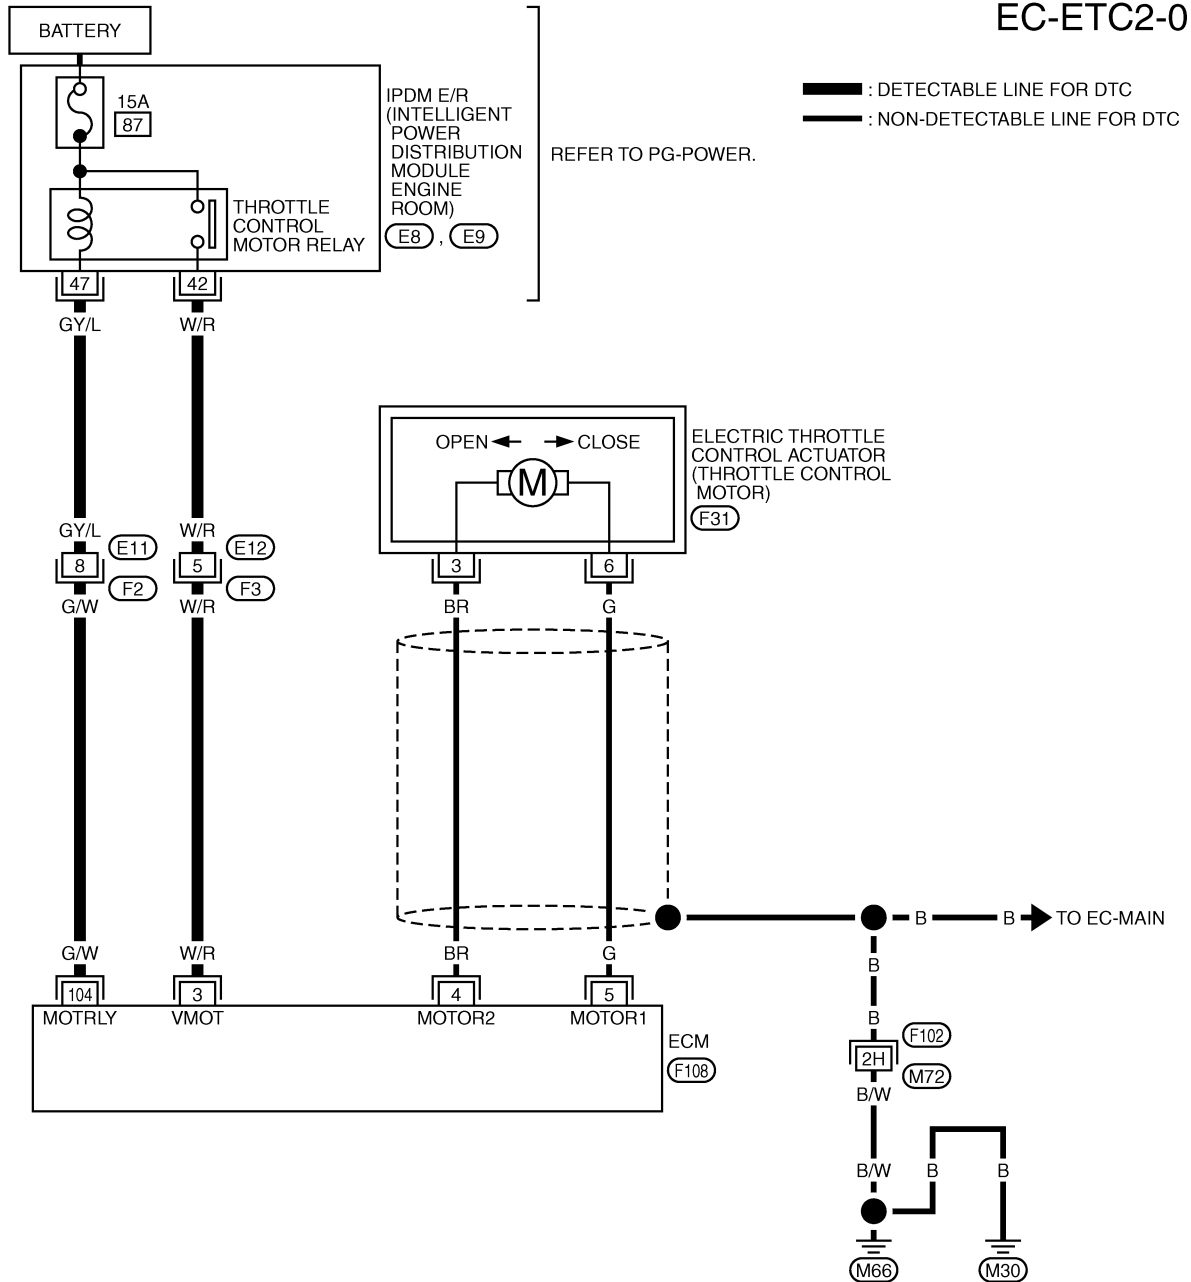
EC-ETC2-0

BATTERY

: DETECTABLE LINE FOR DTC
: NON-DETECTABLE LINE FOR DTC

15A
87

IPDM E/R (INTELLIGENT POWER DISTRIBUTION MODULE ENGINE ROOM)
E8 , E9

REFER TO PG-POWER.

THROTTLE CONTROL MOTOR RELAY

47
42

GY/L
W/R

ELECTRIC THROTTLE CONTROL ACTUATOR (THROTTLE CONTROL MOTOR)
F31

OPEN
CLOSE
M

GY/L
W/R
E11
E12
8
5
F2
F3
G/W
W/R

3
6
BR
G

B
B
TO EC-MAIN

B
B
F102
2H
M72
B/W

G/W
W/R
BR
G
104
3
4
5
MOTRLY
VMOT
MOTOR2
MOTOR1

ECM
F108

B/W
B
B

M66
M30